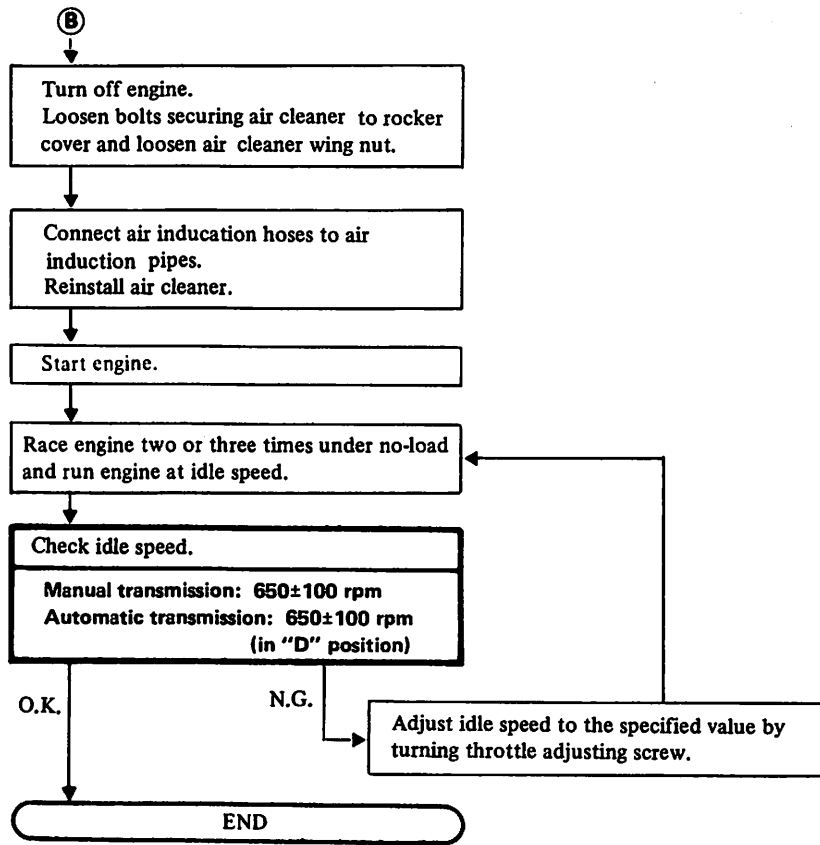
B

Turn off engine.
Loosen bolts securing air cleaner to rocker cover and loosen air cleaner wing nut.

Connect air inducation hoses to air induction pipes.
Reinstall air cleaner.

Start engine.

Race engine two or three times under no-load and run engine at idle speed.

Check idle speed.

Manual transmission: 650±100 rpm
Automatic transmission: 650±100 rpm
(in "D" position)

O.K.

N.G.

Adjust idle speed to the specified value by turning throttle adjusting screw.

END